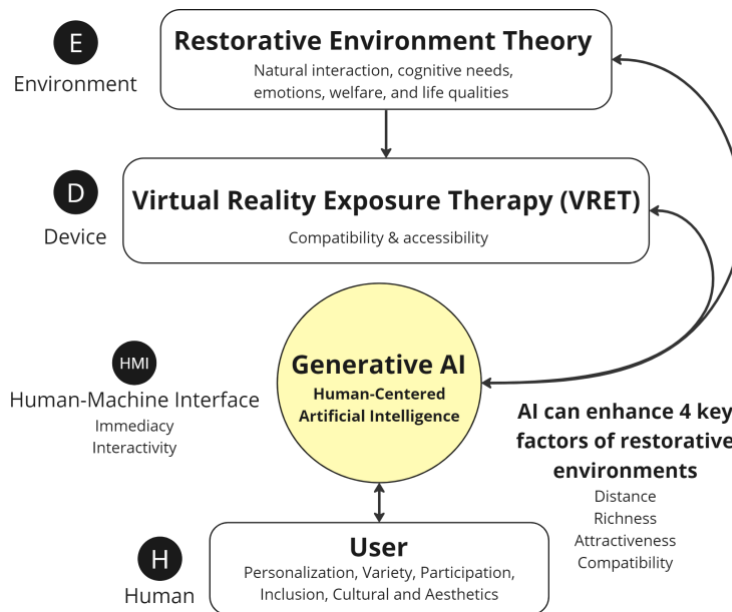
E
Environment

Restorative Environment Theory
Natural interaction, cognitive needs, emotions, welfare, and life qualities

D
Device

Virtual Reality Exposure Therapy (VRET)
Compatibility & accessibility

HMI
Human-Machine Interface
Immediacy
Interactivity

Generative AI
Human-Centered Artificial Intelligence

AI can enhance 4 key factors of restorative environments
Distance
Richness
Attractiveness
Compatibility

H
Human

User
Personalization, Variety, Participation, Inclusion, Cultural and Aesthetics